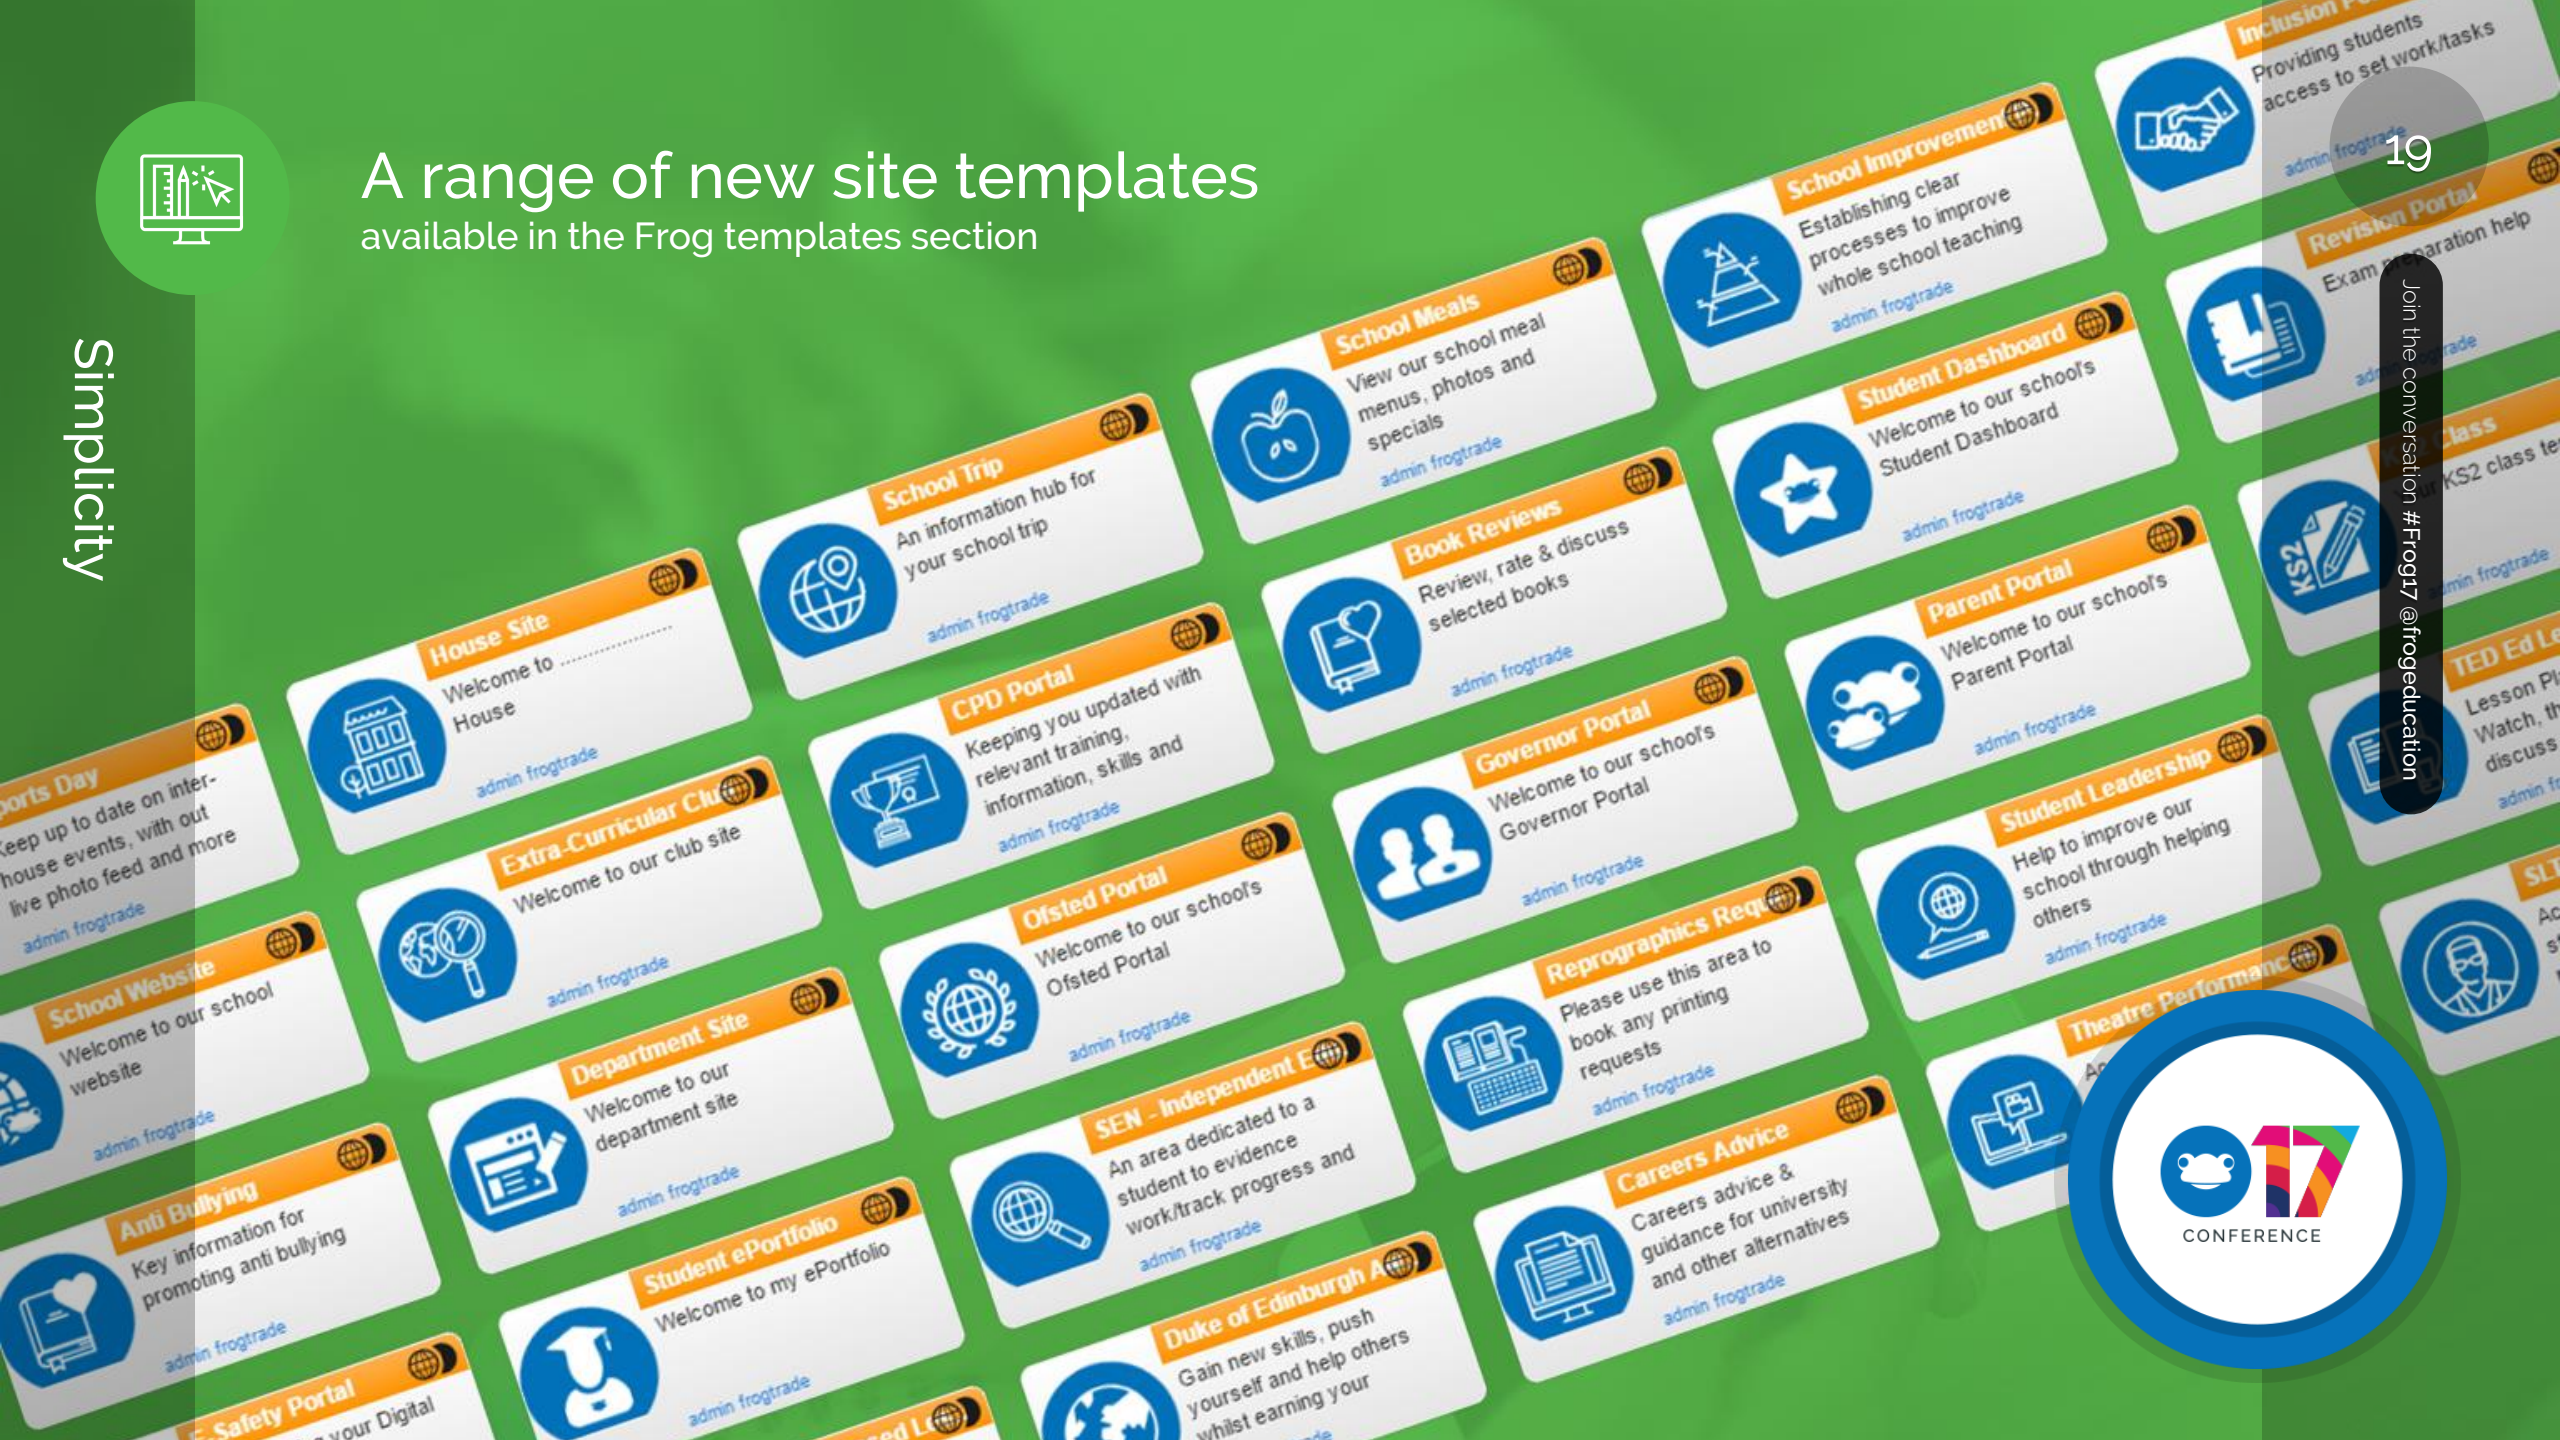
Simplicity

A range of new site templates
available in the Frog templates section

19

Join the conversation #Frog17 @frogeducation

ports Day
Keep up to date on inter-house events, with out live photo feed and more
admin frogtrade

House Site
Welcome to ............ House
admin frogtrade

School Trip
An information hub for your school trip
admin frogtrade

School Meals
View our school meal menus, photos and specials
admin frogtrade

School Improvement
Establishing clear processes to improve whole school teaching
admin frogtrade

Inclusion P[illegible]
Providing students access to set work/tasks
admin frogtrade

Revision Portal
Exam preparation help
admin frogtrade

School Website
Welcome to our school website
admin frogtrade

Extra-Curricular Club
Welcome to our club site
admin frogtrade

CPD Portal
Keeping you updated with relevant training, skills and information
admin frogtrade

Book Reviews
Review, rate & discuss selected books
admin frogtrade

Student Dashboard
Welcome to our school's Student Dashboard
admin frogtrade

KS2 Class
Our KS2 class te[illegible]
admin frogtrade

Anti Bullying
Key information for promoting anti bullying
admin frogtrade

Department Site
Welcome to our department site
admin frogtrade

Ofsted Portal
Welcome to our schools Ofsted Portal
admin frogtrade

Governor Portal
Welcome to our school's Governor Portal
admin frogtrade

Parent Portal
Welcome to our school's Parent Portal
admin frogtrade

TED Ed Le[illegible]
Lesson Pl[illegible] Watch, th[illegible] discuss
admin fr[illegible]

E-Safety Portal
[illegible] your Digital

Student ePortfolio
Welcome to my ePortfolio
admin frogtrade

SEN - Independent E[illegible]
An area dedicated to a student to evidence work/track progress and
admin frogtrade

Reprographics Requ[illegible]
Please use this area to book any printing requests
admin frogtrade

Student Leadership
Help to improve our school through helping others
admin frogtrade

SLT
Ac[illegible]

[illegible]ed L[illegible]

Duke of Edinburgh A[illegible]
Gain new skills, push yourself and help others whilst earning your

Careers Advice
Careers advice & guidance for university and other alternatives
admin frogtrade

Theatre Performance
A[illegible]

17
CONFERENCE